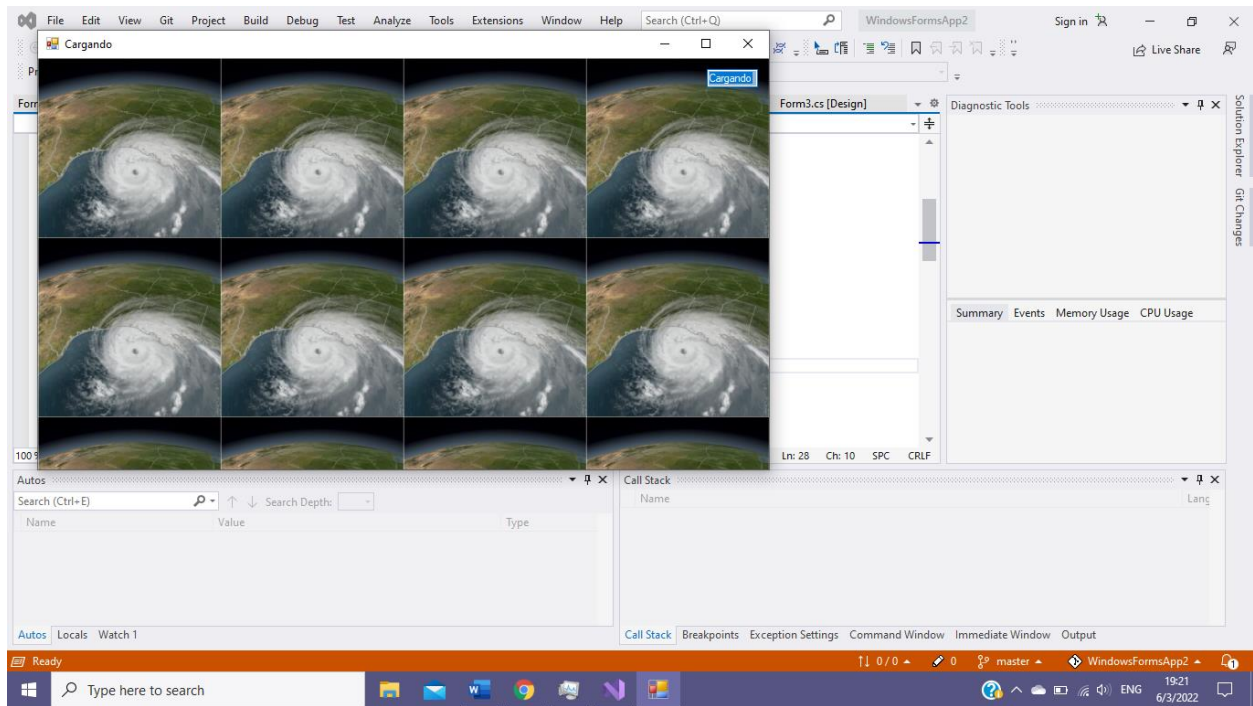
File Edit View Git Project Build Debug Test Analyze Tools Extensions Window Help Search (Ctrl+Q) WindowsFormsApp2 Sign in Live Share

Cargando

Cargando

Form3.cs [Design]

Diagnostic Tools

Solution Explorer Git Changes

Summary Events Memory Usage CPU Usage

Ln: 28 Ch: 10 SPC CRLF

100

Autos

Search (Ctrl+E) Search Depth:

Name Value Type

Autos Locals Watch 1

Call Stack

Name Lang

Call Stack Breakpoints Exception Settings Command Window Immediate Window Output

Ready

↑↓ 0 / 0 ▲ 0 master ▲ WindowsFormsApp2 ▲

Type here to search

ENG 19:21 6/3/2022